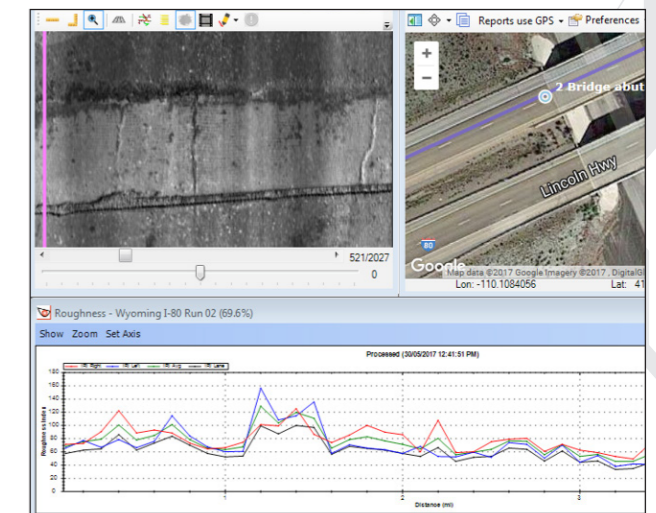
521/2027

0

Reports use GPS ▾ Preferences

+

−

2 Bridge abut

Lincoln Hwy

80

Google

Map data ©2017 Google Imagery ©2017 , DigitalGl

Lon: -110.1084056

Lat: 41

Roughness - Wyoming I-80 Run 02 (69.6%)

Show Zoom Set Axis

Processed (30/05/2017 12:41:51 PM)

IRI Right

IRI Left

IRI Avg

IRI Lane

180

160

140

120

100

80

60

40

20

0

Roughness (in/mile)

1

2

3

Distance (mi)